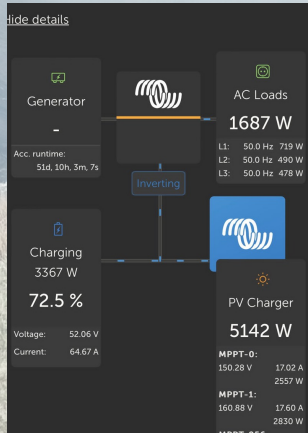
Hide details

Generator

-

Acc. runtime:
51d, 10h, 3m, 7s

AC Loads

1687 W

L1: 50.0 Hz 719 W
L2: 50.0 Hz 490 W
L3: 50.0 Hz 478 W

Inverting

Charging
3367 W

72.5 %

Voltage: 52.06 V
Current: 64.67 A

PV Charger

5142 W

MPPT-0:
150.28 V 17.02 A
2557 W
MPPT-1:
160.88 V 17.60 A
2830 W
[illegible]